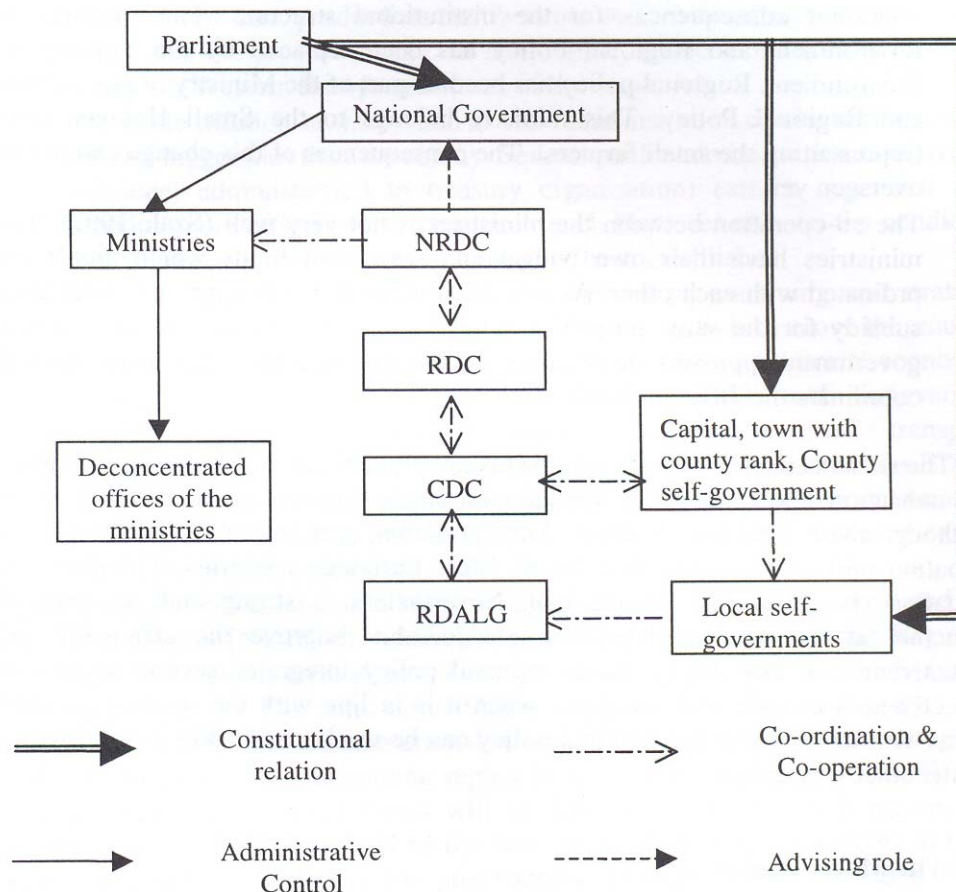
Parliament

National Government

Ministries

NRDC

RDC

CDC

RDALG

Deconcentrated offices of the ministries

Capital, town with county rank, County self-government

Local self-governments

Constitutional relation

Co-ordination & Co-operation

Administrative Control

Advising role